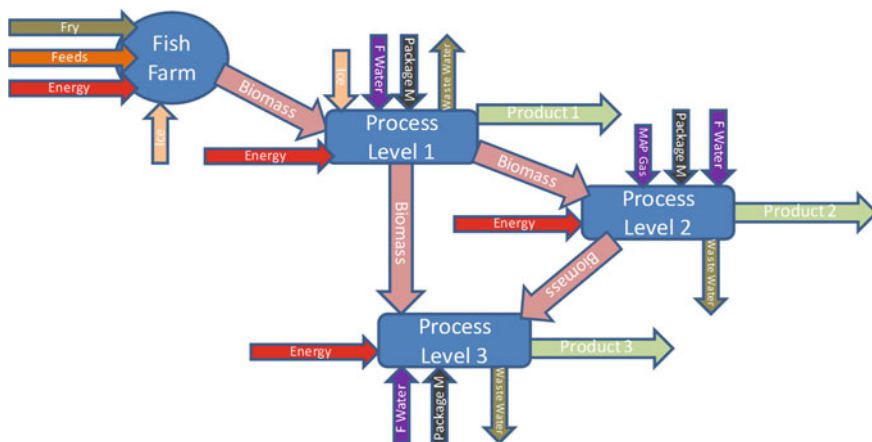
Fry
Feeds
Energy
Fish Farm
Ice
Biomass
Ice
F Water
Package M
Waste Water
Process Level 1
Product 1
Energy
Biomass
MAP Gas
Package M
F Water
Process Level 2
Product 2
Energy
Waste Water
Biomass
Biomass
Process Level 3
Product 3
Energy
F Water
Package M
Waste Water